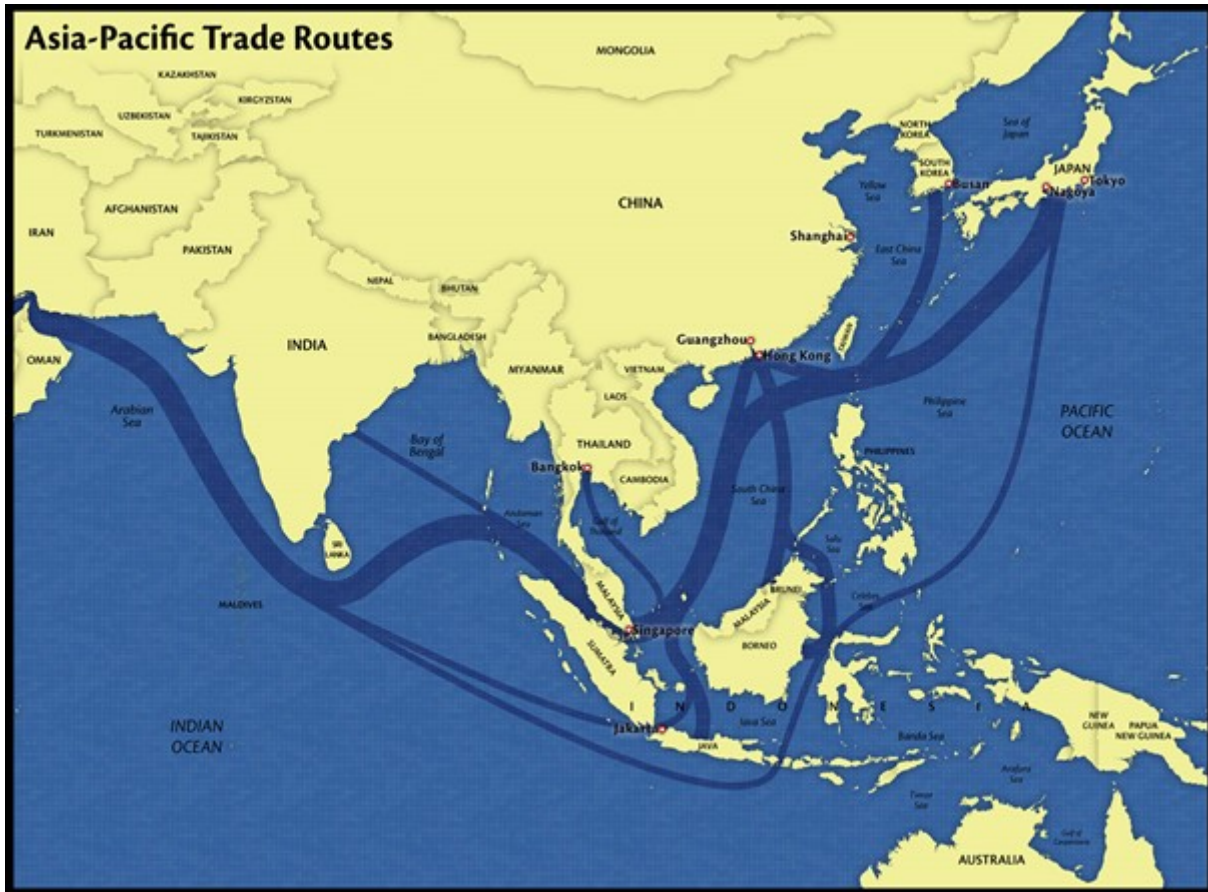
Asia-Pacific Trade Routes

MONGOLIA

KAZAKHSTAN

KIRGYZSTAN

UZBEKISTAN

TURKMENISTAN

TAJIKISTAN

NORTH KOREA

Sea of Japan

SOUTH KOREA

Busan

JAPAN

Tokyo

Nagoya

Yellow Sea

AFGHANISTAN

CHINA

IRAN

PAKISTAN

Shanghai

East China Sea

NEPAL

BHUTAN

OMAN

INDIA

BANGLADESH

Guangzhou

Hong Kong

TAIWAN

MYANMAR

VIETNAM

LAOS

Arabian Sea

Bay of Bengal

THAILAND

Philippine Sea

PACIFIC OCEAN

Bangkok

CAMBODIA

PHILIPPINES

South China Sea

Andaman Sea

Gulf of Thailand

SRI LANKA

Sulu Sea

BRUNEI

MALAYSIA

MALAYSIA

MALDIVES

Singapore

Celebes Sea

BORNEO

SUMATRA

INDONESIA

Jakarta

Java Sea

JAVA

INDIAN OCEAN

Banda Sea

NEW GUINEA

PAPUA NEW GUINEA

Arafura Sea

Timor Sea

Gulf of Carpentaria

AUSTRALIA